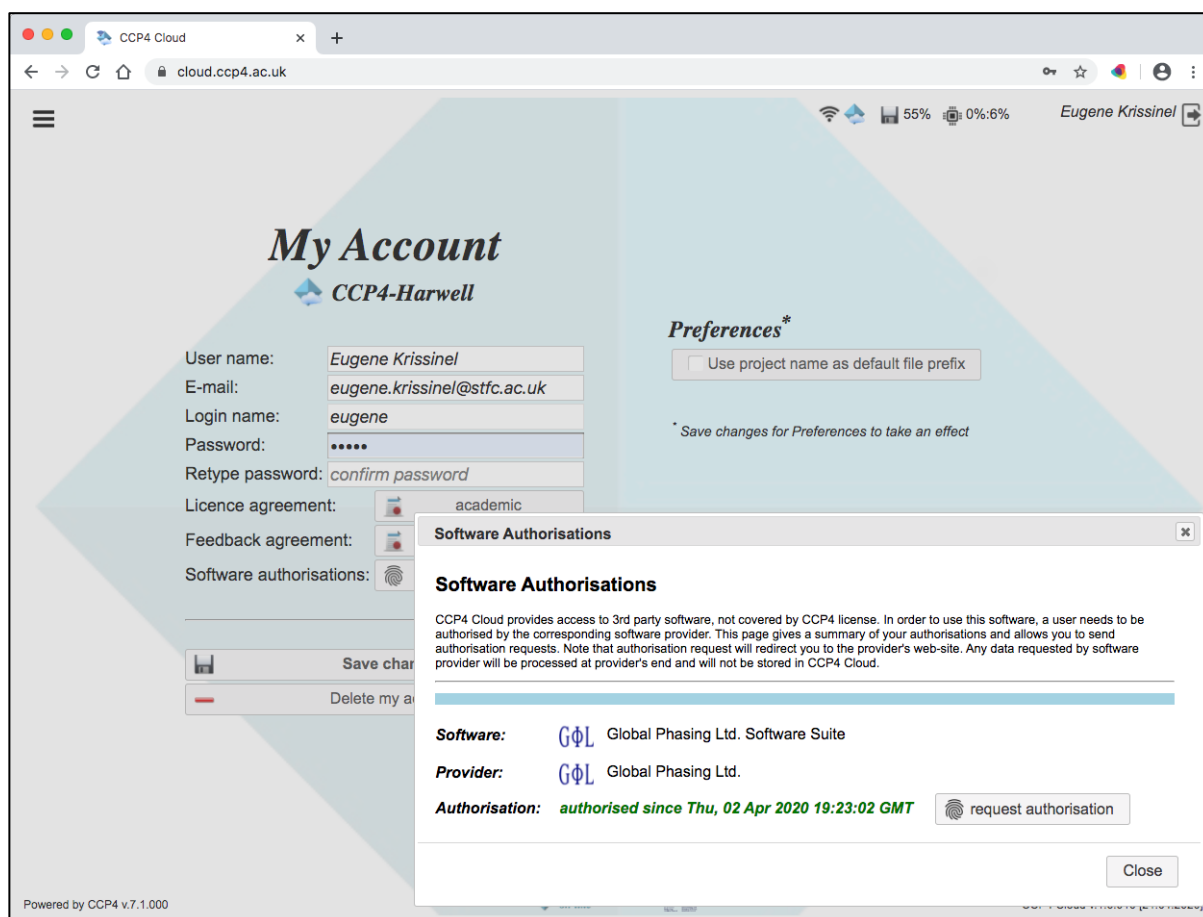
CCP4 Cloud ×
+
cloud.ccp4.ac.uk

55% 0%:6%
Eugene Krissinel

My Account
CCP4-Harwell

User name: Eugene Krissinel
E-mail: eugene.krissinel@stfc.ac.uk
Login name: eugene
Password: •••••
Retype password: confirm password
Licence agreement: academic
Feedback agreement:
Software authorisations:

Save char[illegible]
Delete my a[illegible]

Preferences*
Use project name as default file prefix

* Save changes for Preferences to take an effect

Software Authorisations

Software Authorisations

CCP4 Cloud provides access to 3rd party software, not covered by CCP4 license. In order to use this software, a user needs to be authorised by the corresponding software provider. This page gives a summary of your authorisations and allows you to send authorisation requests. Note that authorisation request will redirect you to the provider's web-site. Any data requested by software provider will be processed at provider's end and will not be stored in CCP4 Cloud.

Software: GΦL Global Phasing Ltd. Software Suite
Provider: GΦL Global Phasing Ltd.
Authorisation: authorised since Thu, 02 Apr 2020 19:23:02 GMT request authorisation

Close

Powered by CCP4 v.7.1.000
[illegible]